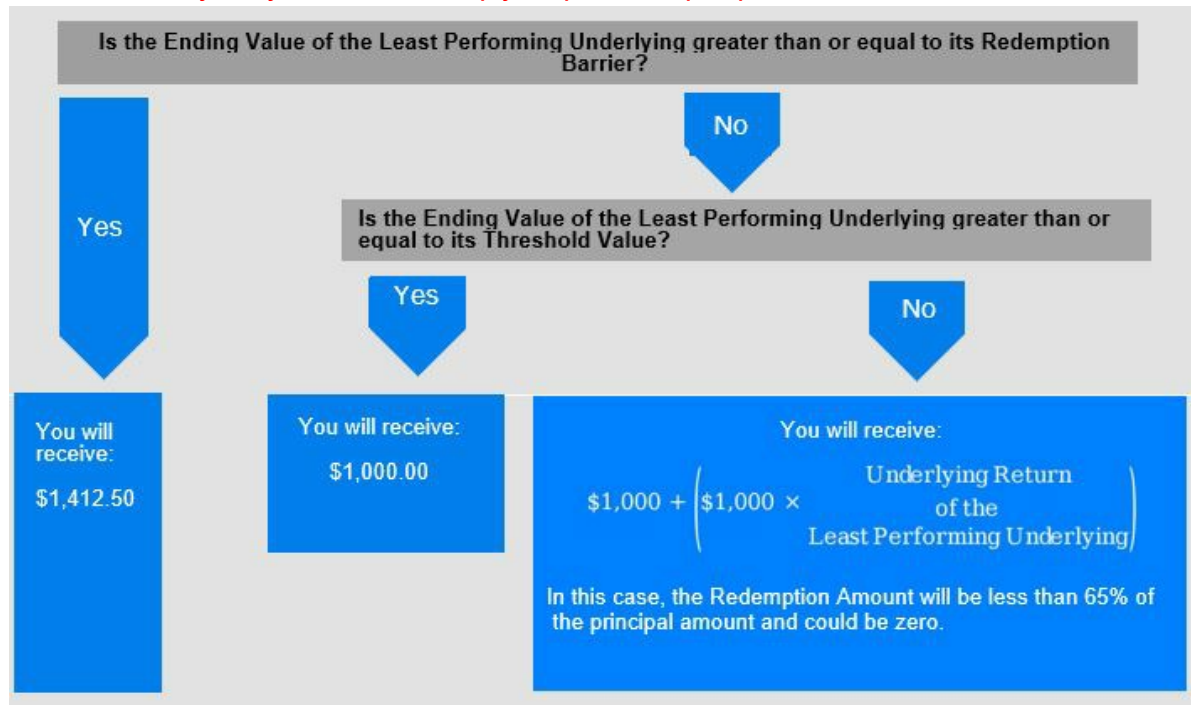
Is the Ending Value of the Least Performing Underlying greater than or equal to its Redemption Barrier?

No

Yes

Is the Ending Value of the Least Performing Underlying greater than or equal to its Threshold Value?

Yes

No

You will receive:

$1,412.50

You will receive:

$1,000.00

You will receive:

$\$1{,}000 + \left(\$1{,}000 \times \begin{matrix}\text{Underlying Return}\\ \text{of the}\\ \text{Least Performing Underlying}\end{matrix}\right)$

In this case, the Redemption Amount will be less than 65% of the principal amount and could be zero.